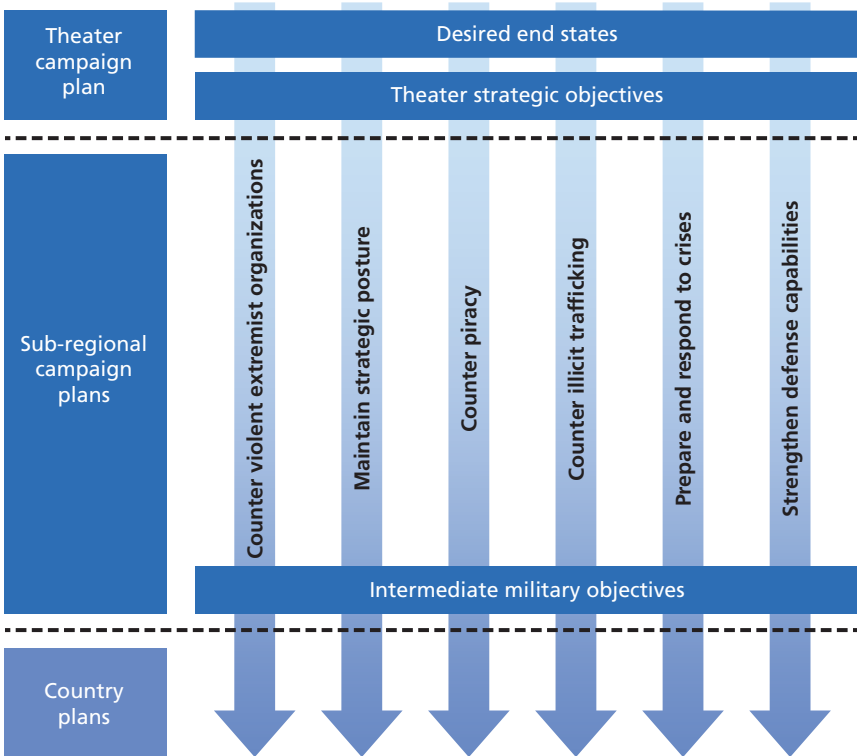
Theater campaign plan

Desired end states

Theater strategic objectives

Sub-regional campaign plans

Counter violent extremist organizations

Maintain strategic posture

Counter piracy

Counter illicit trafficking

Prepare and respond to crises

Strengthen defense capabilities

Intermediate military objectives

Country plans